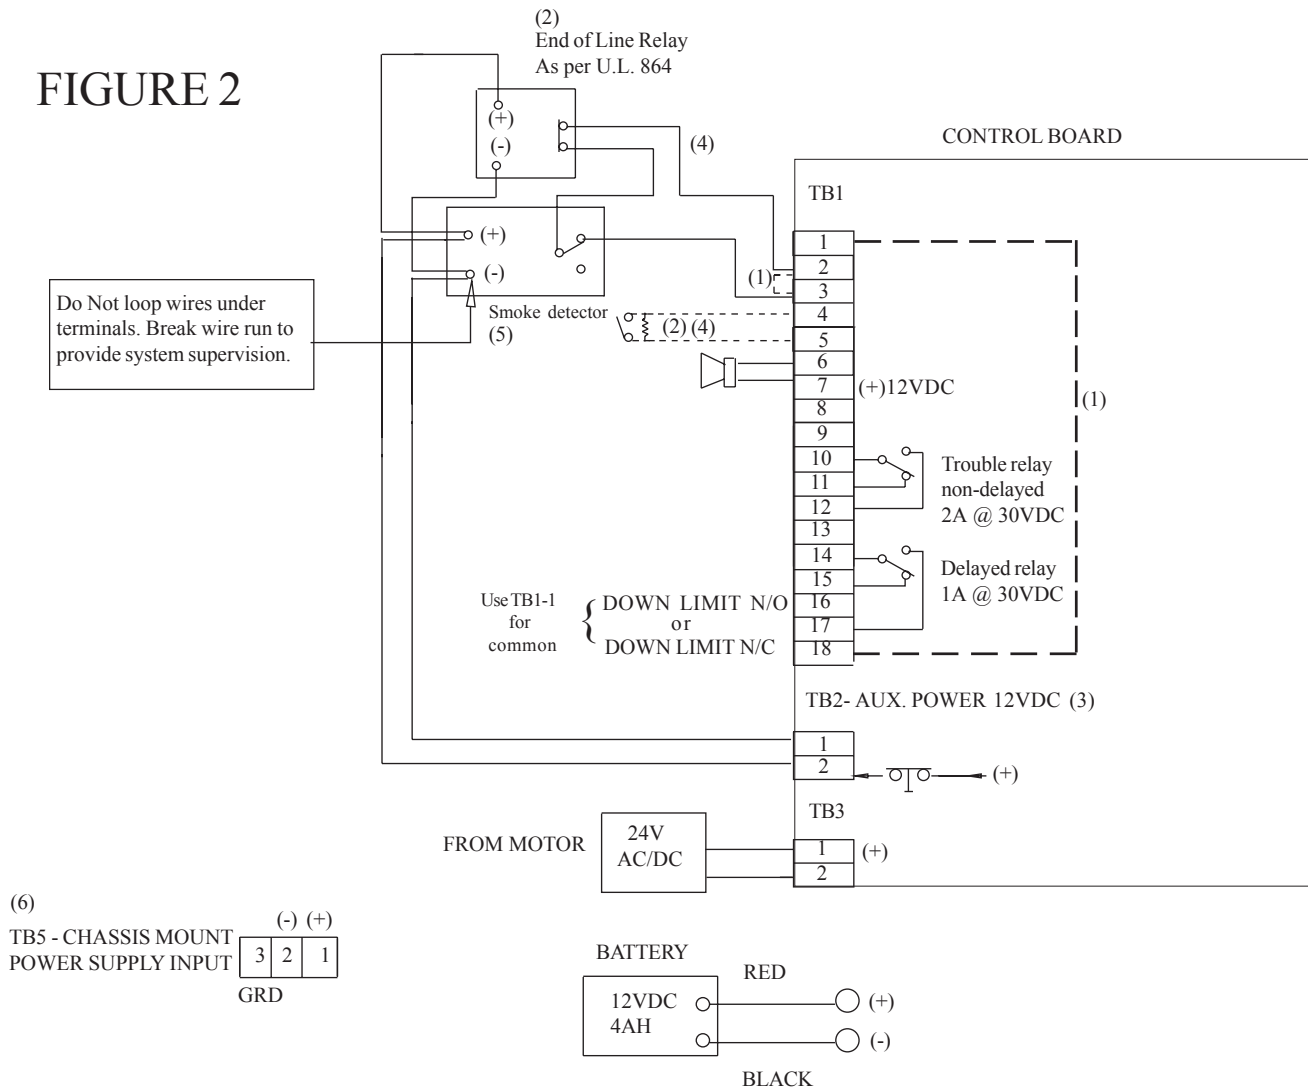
FIGURE 2

(2)
End of Line Relay
As per U.L. 864

(+)
(-)

(4)

CONTROL BOARD

TB1

(+)
(-)

Smoke detector
(5)

Do Not loop wires under terminals. Break wire run to provide system supervision.

(1)

(2) (4)

1
2
3
4
5
6
7
8
9
10
11
12
13
14
15
16
17
18

(+)12VDC

(1)

Trouble relay
non-delayed
2A @ 30VDC

Delayed relay
1A @ 30VDC

Use TB1-1 for common

DOWN LIMIT N/O
or
DOWN LIMIT N/C

TB2- AUX. POWER 12VDC (3)

1
2

(+)

TB3

FROM MOTOR

24V
AC/DC

1
2

(+)

(6)
TB5 - CHASSIS MOUNT
POWER SUPPLY INPUT

(-) (+)

| 3 | 2 | 1 |
|---|---|---|

GRD

BATTERY

12VDC
4AH

RED

(+)
(-)

BLACK